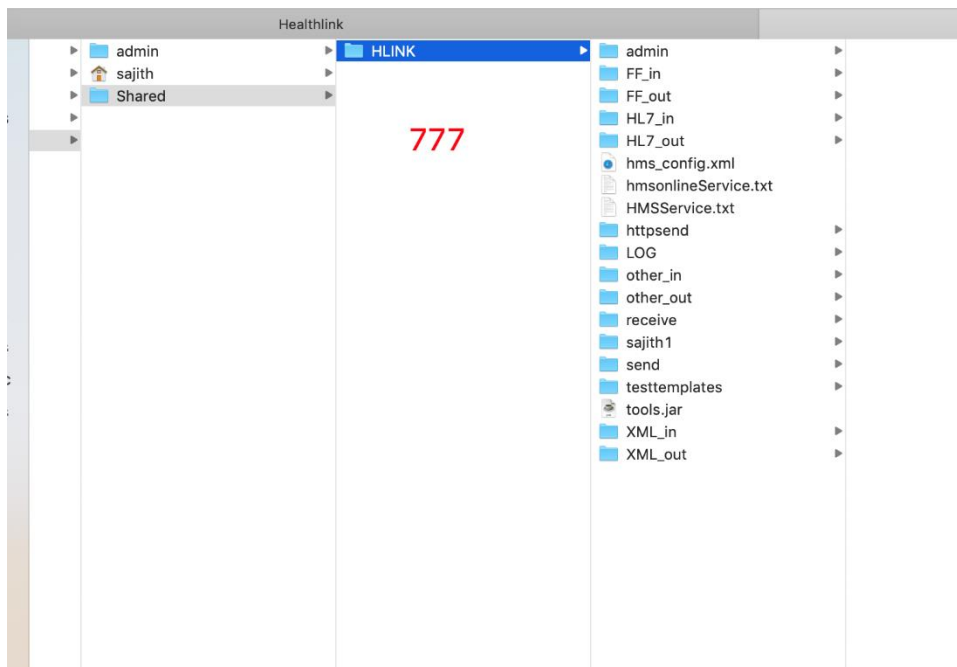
Healthlink

admin
sajith
Shared

HLINK

777

admin
FF_in
FF_out
HL7_in
HL7_out
hms_config.xml
hmsonlineService.txt
HMSService.txt
httpsend
LOG
other_in
other_out
receive
sajith1
send
testtemplates
tools.jar
XML_in
XML_out